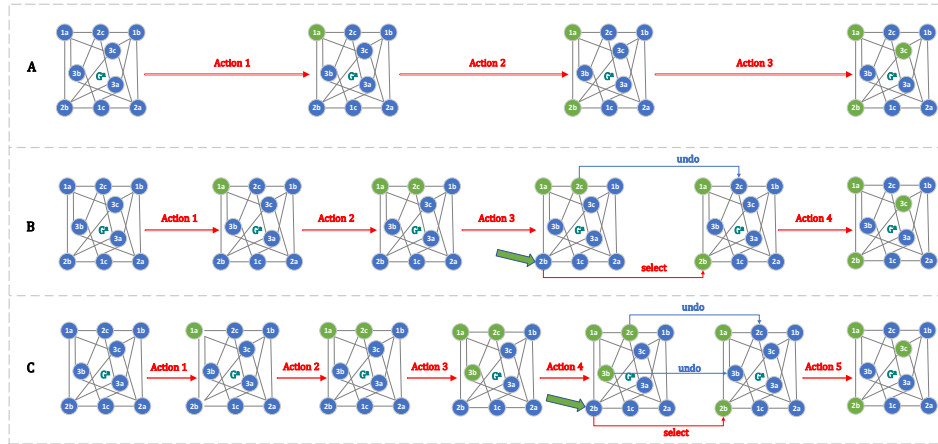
A

1a 2c 1b 3c 3b $G^a$ 3a 2b 1c 2a

Action 1

1a 2c 1b 3c 3b $G^a$ 3a 2b 1c 2a

Action 2

1a 2c 1b 3c 3b $G^a$ 3a 2b 1c 2a

Action 3

1a 2c 1b 3c 3b $G^a$ 3a 2b 1c 2a

B

1a 2c 1b 3c 3b $G^a$ 3a 2b 1c 2a

Action 1

1a 2c 1b 3c 3b $G^a$ 3a 2b 1c 2a

Action 2

1a 2c 1b 3c 3b $G^a$ 3a 2b 1c 2a

Action 3

undo

1a 2c 1b 3c 3b $G^a$ 3a 2b 1c 2a

select

1a 2c 1b 3c 3b $G^a$ 3a 2b 1c 2a

Action 4

1a 2c 1b 3c 3b $G^a$ 3a 2b 1c 2a

C

1a 2c 1b 3c 3b $G^a$ 3a 2b 1c 2a

Action 1

1a 2c 1b 3c 3b $G^a$ 3a 2b 1c 2a

Action 2

1a 2c 1b 3c 3b $G^a$ 3a 2b 1c 2a

Action 3

1a 2c 1b 3c 3b $G^a$ 3a 2b 1c 2a

Action 4

undo

1a 2c 1b 3c 3b $G^a$ 3a 2b 1c 2a

undo

select

1a 2c 1b 3c 3b $G^a$ 3a 2b 1c 2a

Action 5

1a 2c 1b 3c 3b $G^a$ 3a 2b 1c 2a